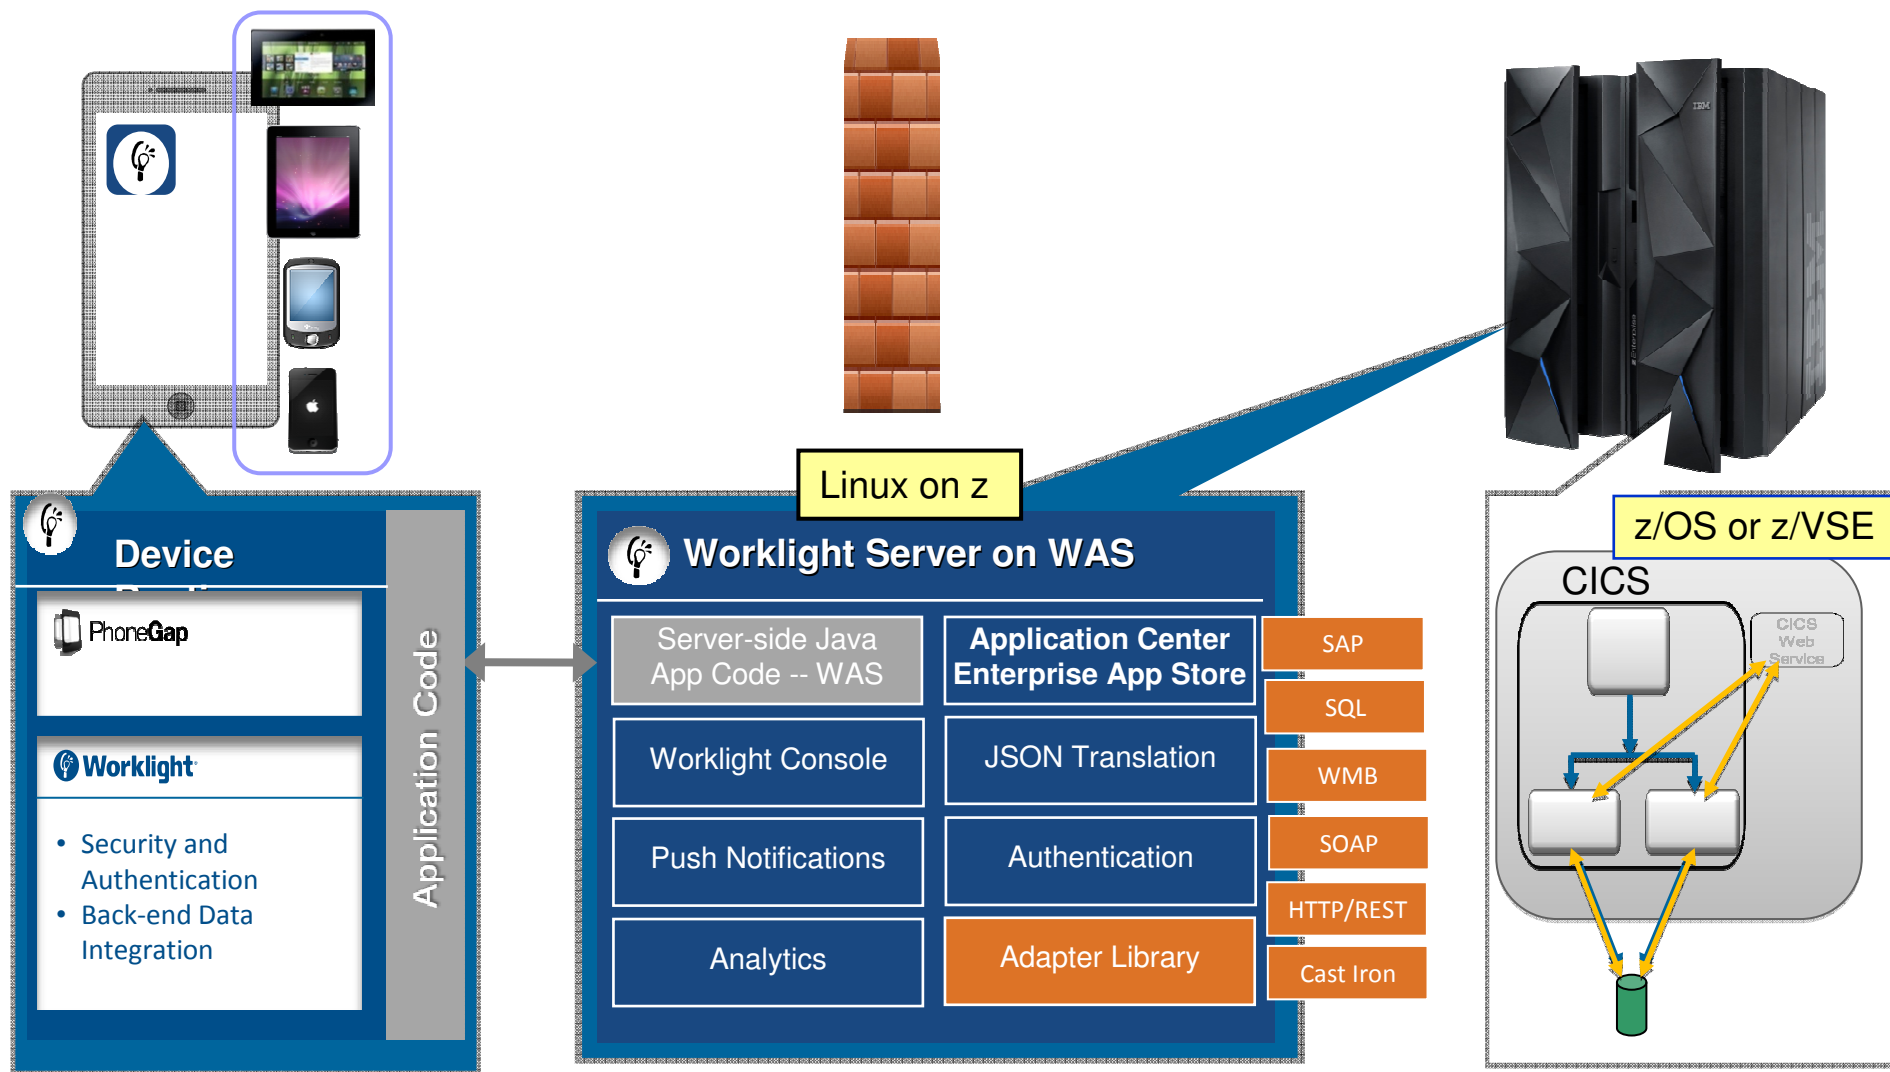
Linux on z

z/OS or z/VSE

CICS

CICS Web Service

Device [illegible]

PhoneGap

Worklight

• Security and Authentication
• Back-end Data Integration

Application Code

Worklight Server on WAS

Server-side Java App Code -- WAS

Application Center Enterprise App Store

Worklight Console

JSON Translation

Push Notifications

Authentication

Analytics

Adapter Library

SAP

SQL

WMB

SOAP

HTTP/REST

Cast Iron

IBM